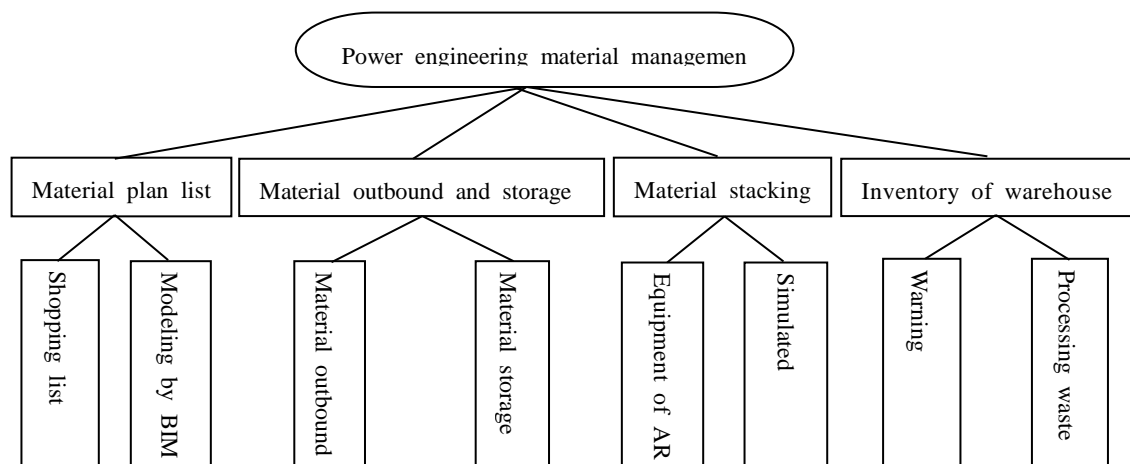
Power engineering material managemen

Material plan list

Shopping list

Modeling by BIM

Material outbound and storage

Material outbound

Material storage

Material stacking

Equipment of AR

Simulated

Inventory of warehouse

Warning

Processing waste